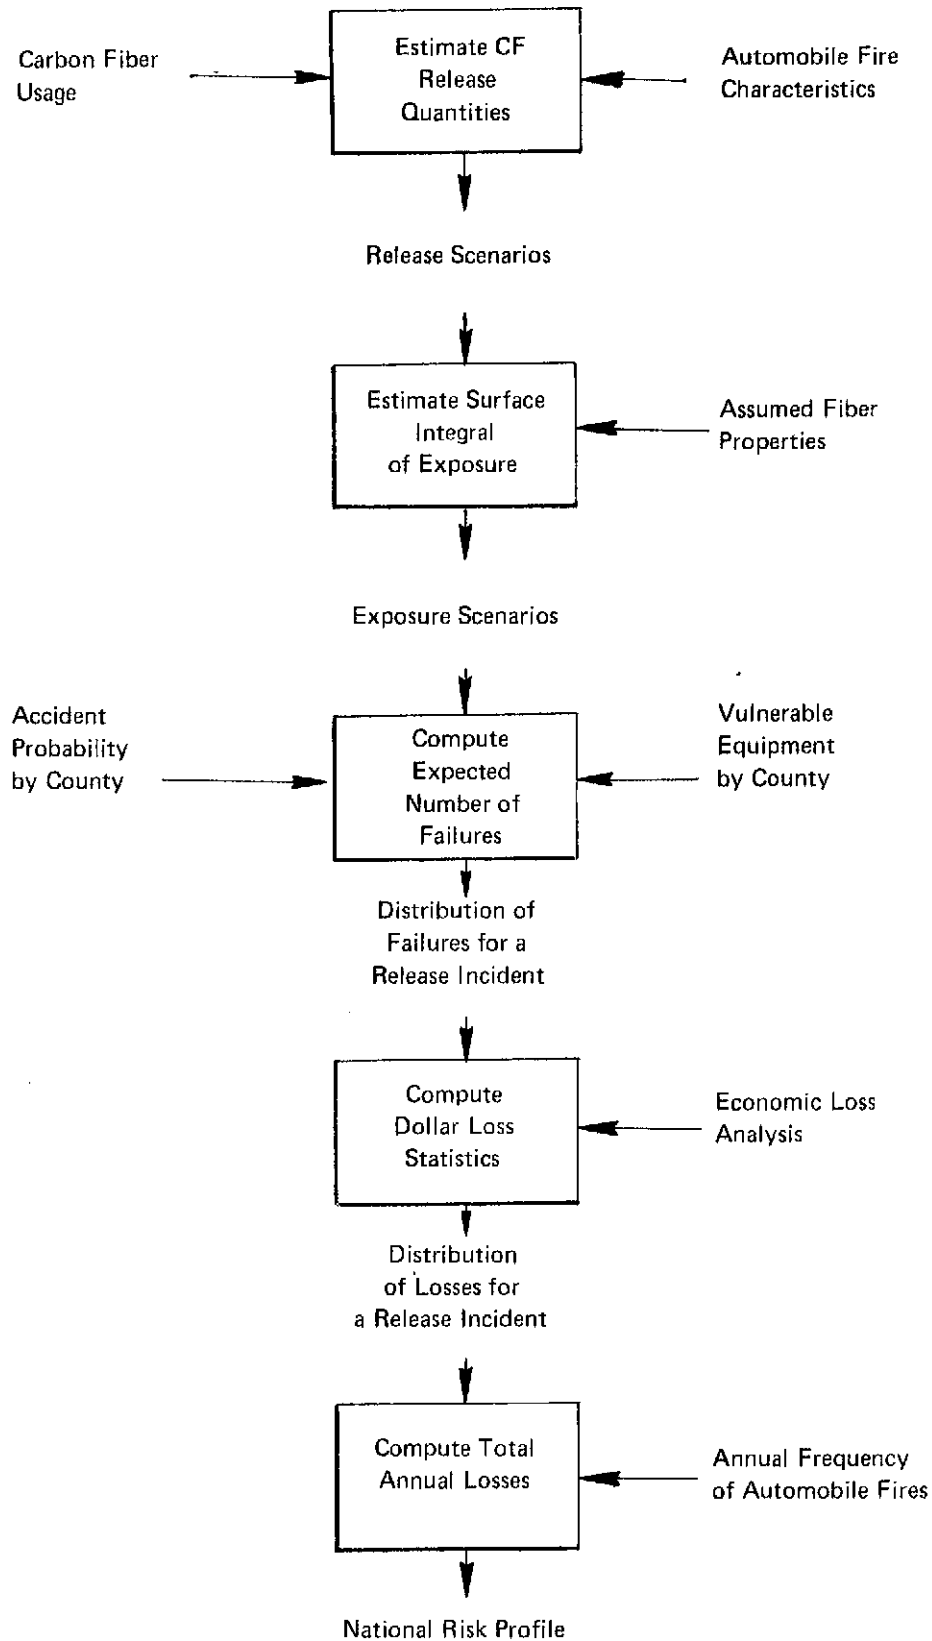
Carbon Fiber Usage

Estimate CF Release Quantities

Automobile Fire Characteristics

Release Scenarios

Estimate Surface Integral of Exposure

Assumed Fiber Properties

Exposure Scenarios

Accident Probability by County

Compute Expected Number of Failures

Vulnerable Equipment by County

Distribution of Failures for a Release Incident

Compute Dollar Loss Statistics

Economic Loss Analysis

Distribution of Losses for a Release Incident

Compute Total Annual Losses

Annual Frequency of Automobile Fires

National Risk Profile